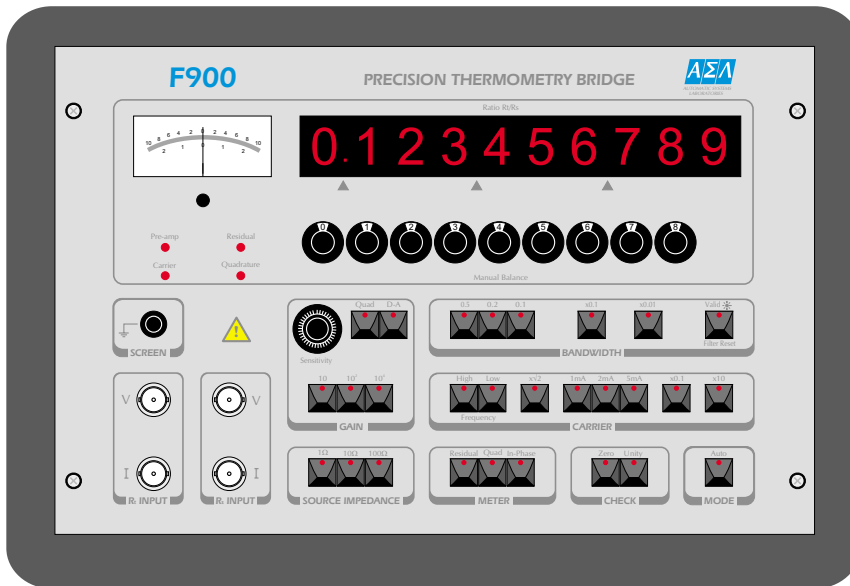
F900

PRECISION THERMOMETRY BRIDGE

ΑΣΛ
AUTOMATIC SYSTEMS LABORATORIES

Ratio Rt/Rs

10 8 6 4 2 0 2 4 6 8 10
2 1 0 1 2

0.123456789

Pre-amp
Residual
Carrier
Quadrature

0 1 2 3 4 5 6 7 8

Manual Balance

SCREEN

Sensitivity

Quad D-A

0.5 0.2 0.1 x0.1 x0.01 Valid

Filter Reset

BANDWIDTH

10 $10^2$ $10^3$

GAIN

High Low $x\sqrt{2}$ 1mA 2mA 5mA x0.1 x10

Frequency

CARRIER

V V

I I

$R_t$ INPUT

$R_s$ INPUT

1Ω 10Ω 100Ω

SOURCE IMPEDANCE

Residual Quad In-Phase

METER

Zero Unity

CHECK

Auto

MODE